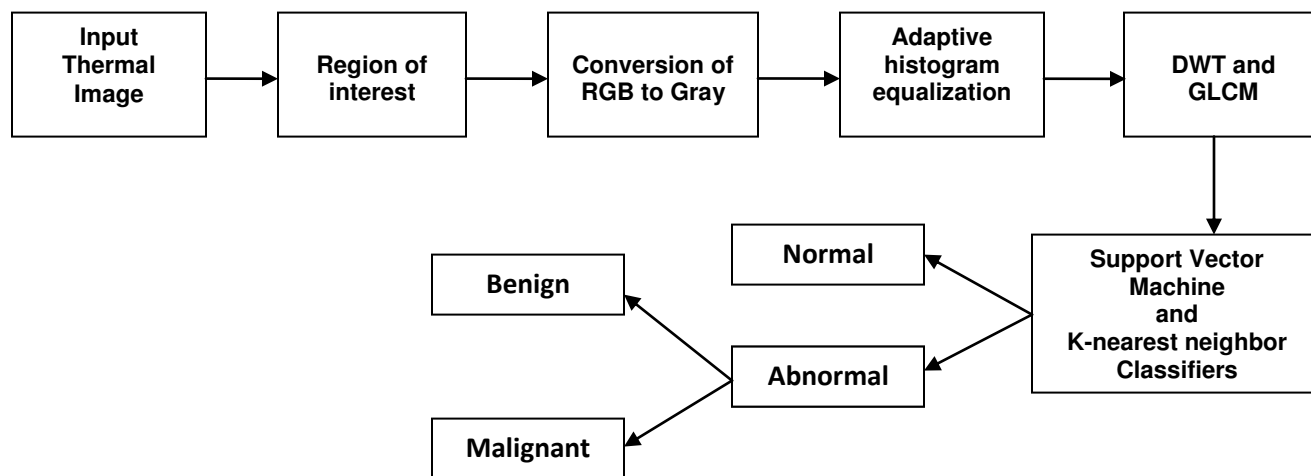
Input Thermal Image

Region of interest

Conversion of RGB to Gray

Adaptive histogram equalization

DWT and GLCM

Support Vector Machine and K-nearest neighbor Classifiers

Normal

Abnormal

Benign

Malignant